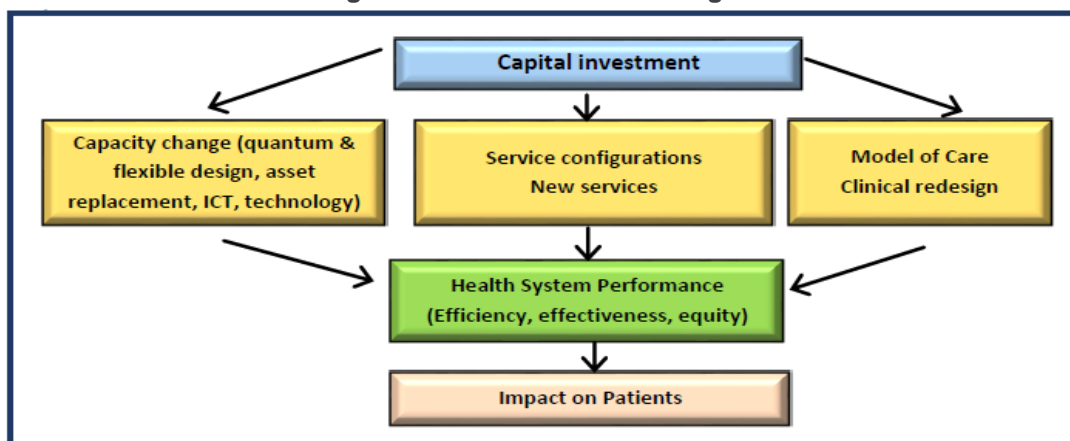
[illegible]

Capital investment

Capacity change (quantum & flexible design, asset replacement, ICT, technology)

Service configurations
New services

Model of Care
Clinical redesign

Health System Performance
(Efficiency, effectiveness, equity)

Impact on Patients